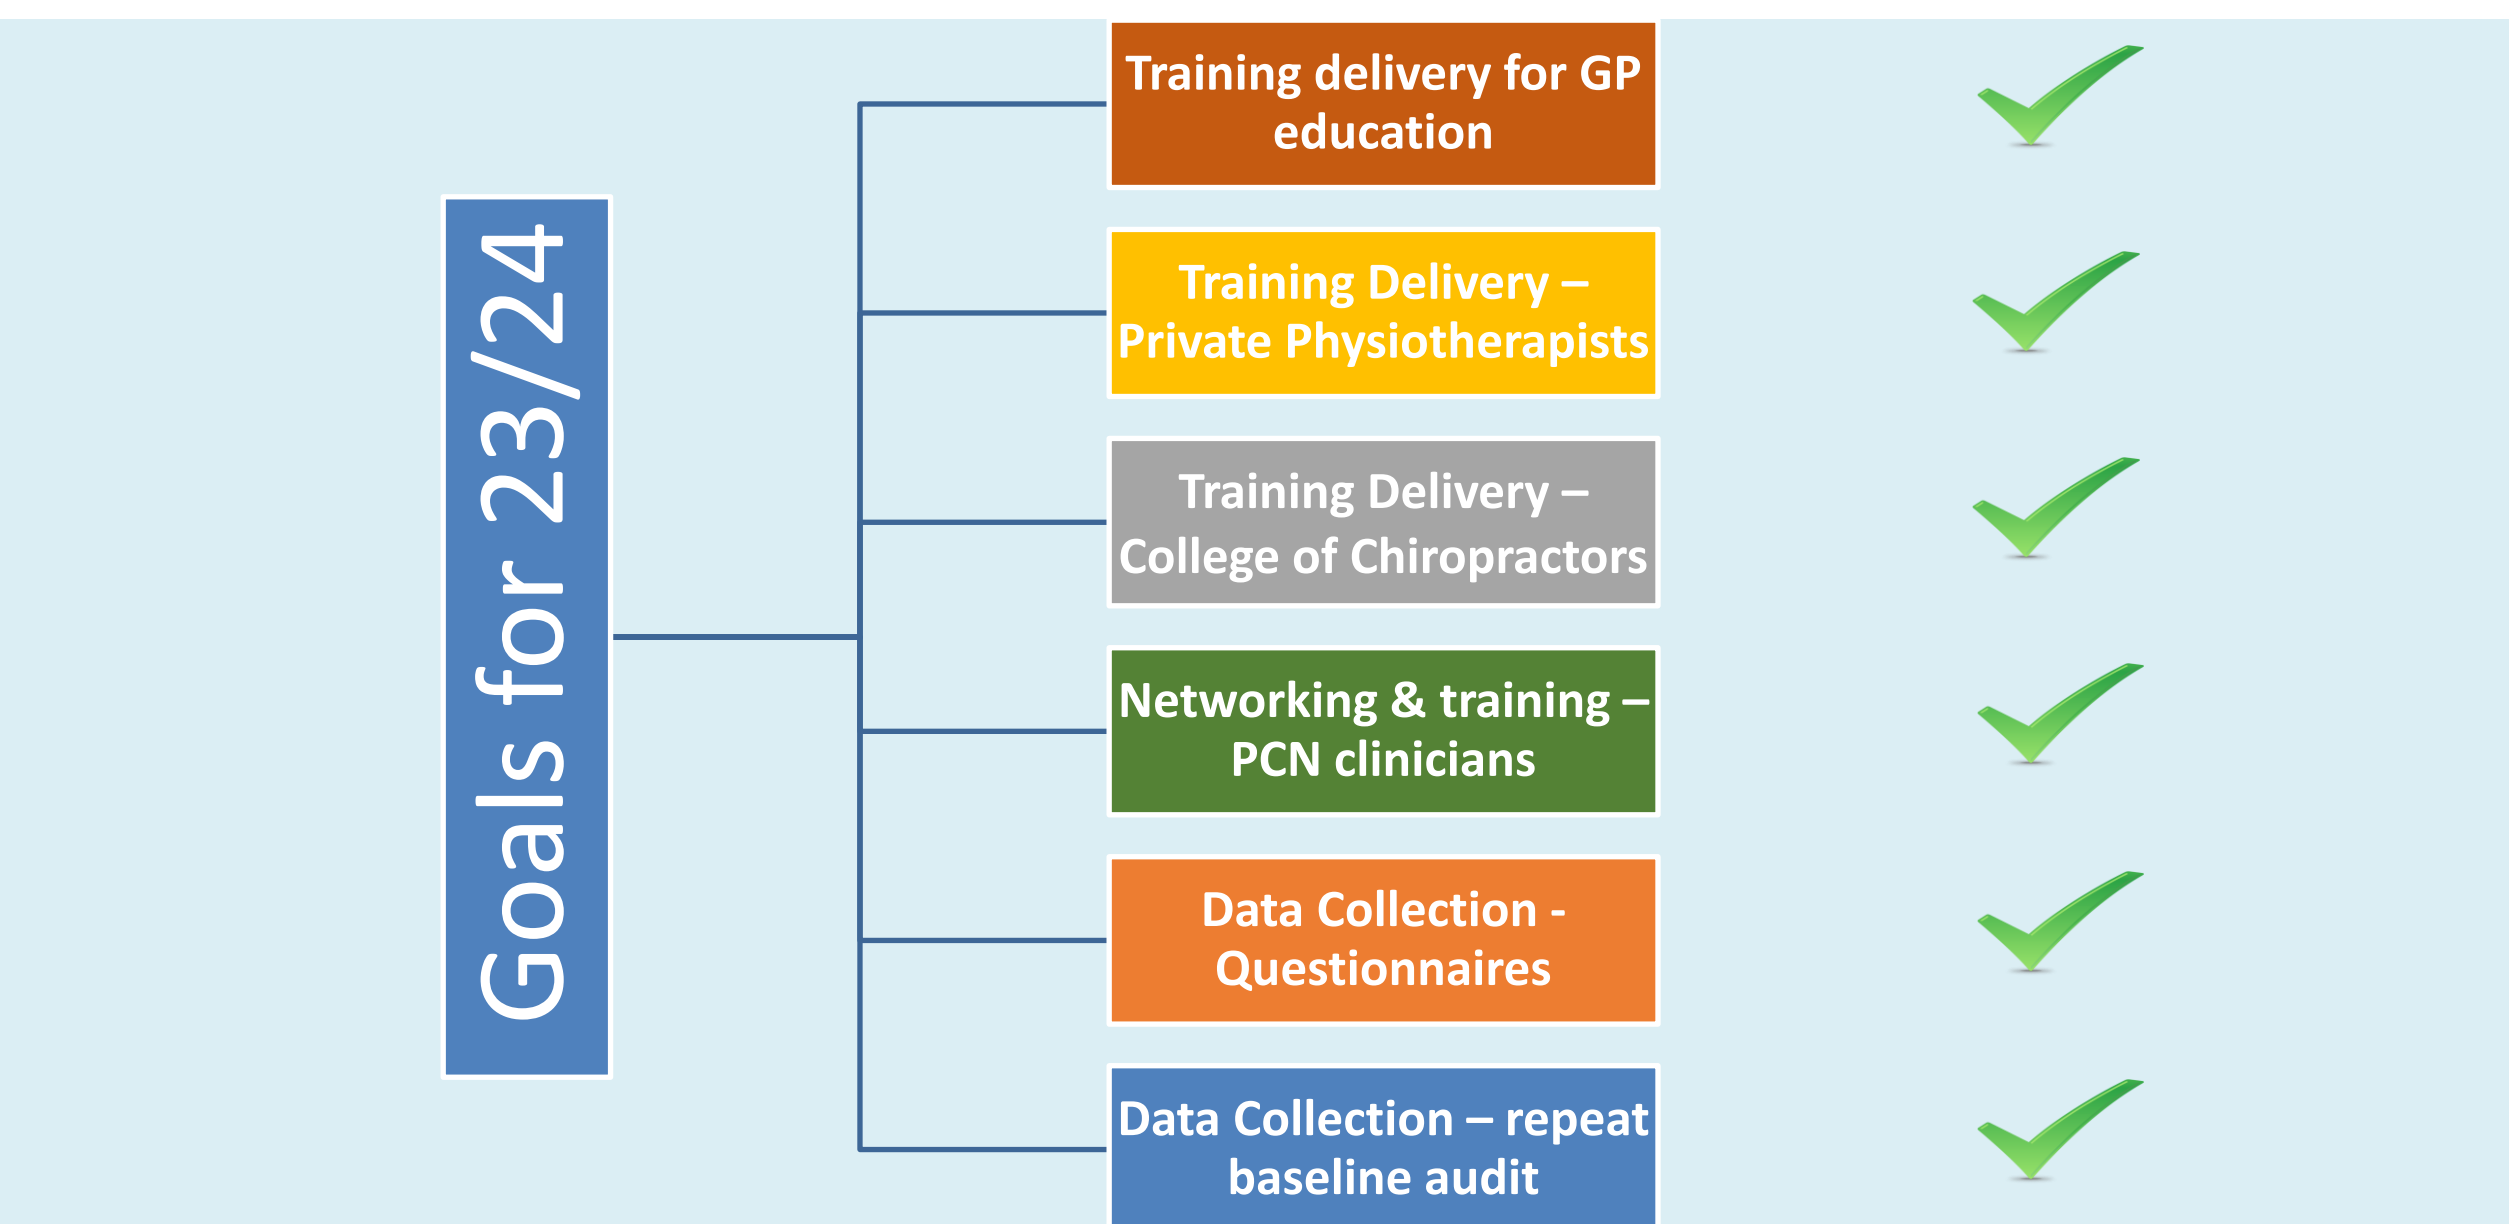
Goals for 23/24

Training delivery for GP education

Training Delivery – Private Physiotherapists

Training Delivery – College of Chiropractors

Networking & training – PCN clinicians

Data Collection - Questionnaires

Data Collection – repeat baseline audit